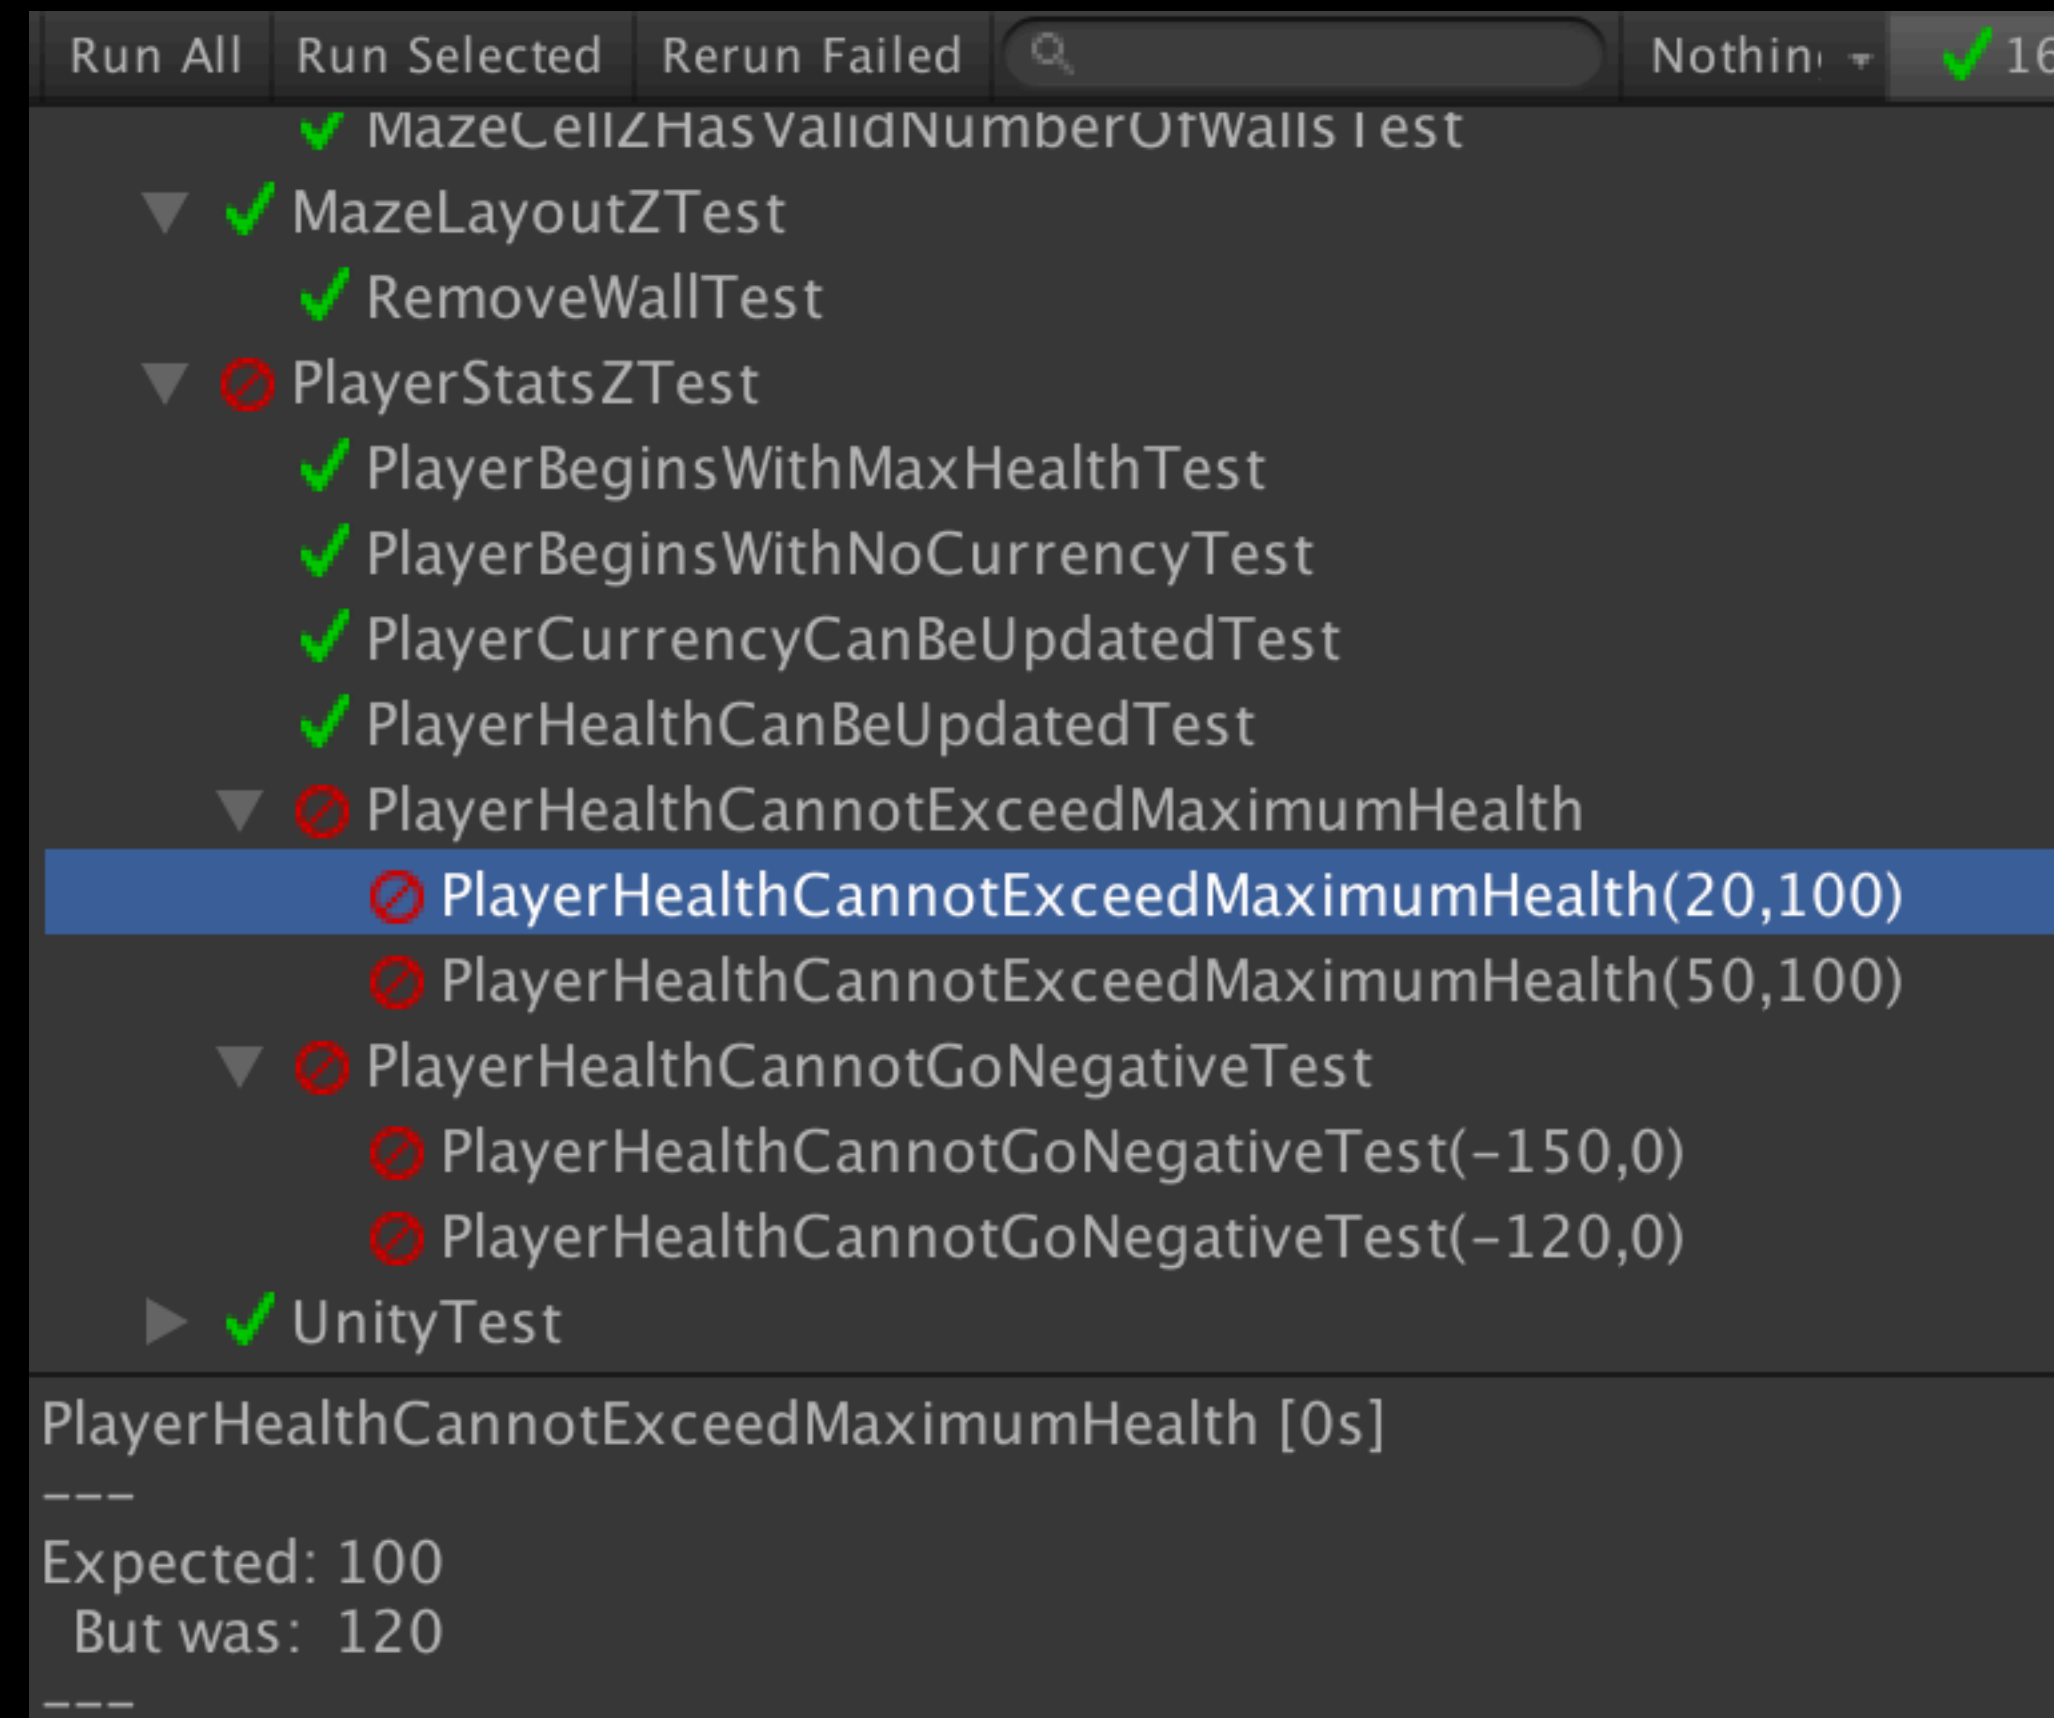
Run All Run Selected Rerun Failed Nothin 16

MazeCellZHasValidNumberOfWallsTest
MazeLayoutZTest
RemoveWallTest
PlayerStatsZTest
PlayerBeginsWithMaxHealthTest
PlayerBeginsWithNoCurrencyTest
PlayerCurrencyCanBeUpdatedTest
PlayerHealthCanBeUpdatedTest
PlayerHealthCannotExceedMaximumHealth
PlayerHealthCannotExceedMaximumHealth(20,100)
PlayerHealthCannotExceedMaximumHealth(50,100)
PlayerHealthCannotGoNegativeTest
PlayerHealthCannotGoNegativeTest(-150,0)
PlayerHealthCannotGoNegativeTest(-120,0)
UnityTest

PlayerHealthCannotExceedMaximumHealth [0s]
---
Expected: 100
But was: 120
---